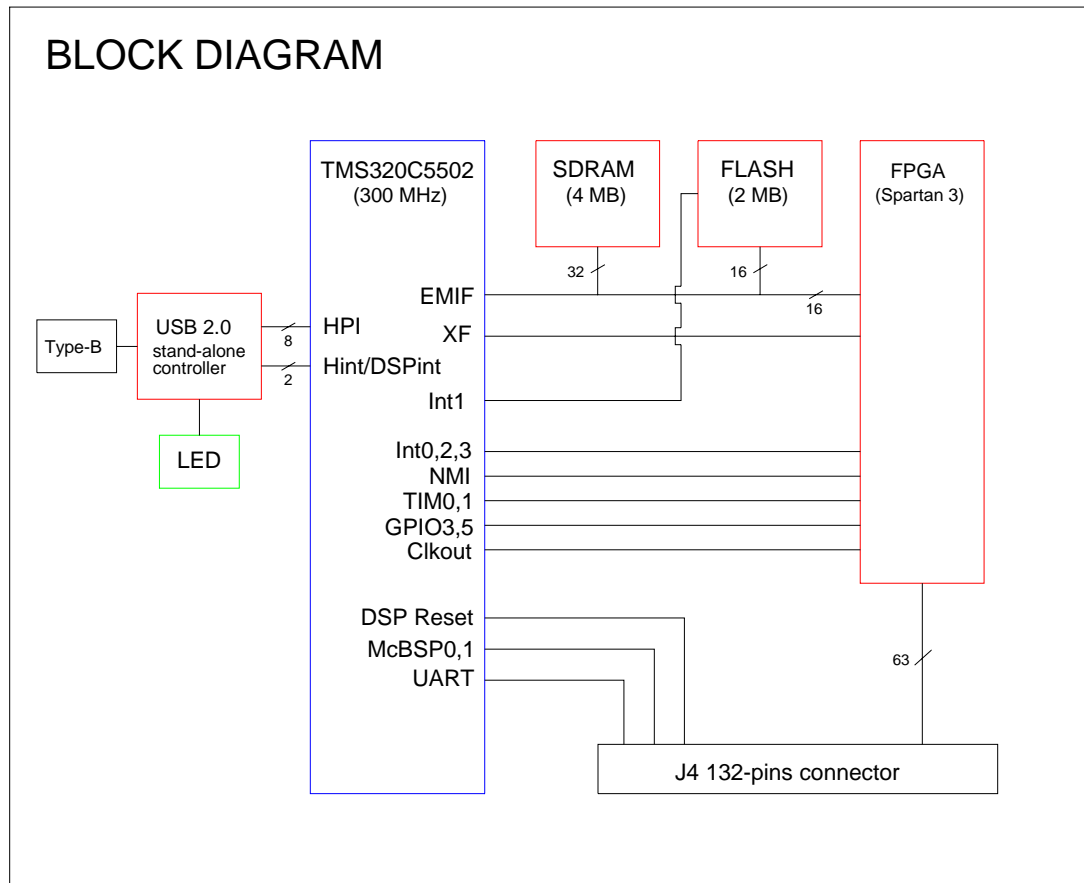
BLOCK DIAGRAM

TMS320C5502
(300 MHz)

SDRAM
(4 MB)

FLASH
(2 MB)

FPGA
(Spartan 3)

32

16

EMIF

16

Type-B

USB 2.0
stand-alone
controller

HPI

8

XF

Hint/DSPint

2

Int1

LED

Int0,2,3
NMI
TIM0,1
GPIO3,5
Clkout

DSP Reset
McBSP0,1
UART

63

J4 132-pins connector